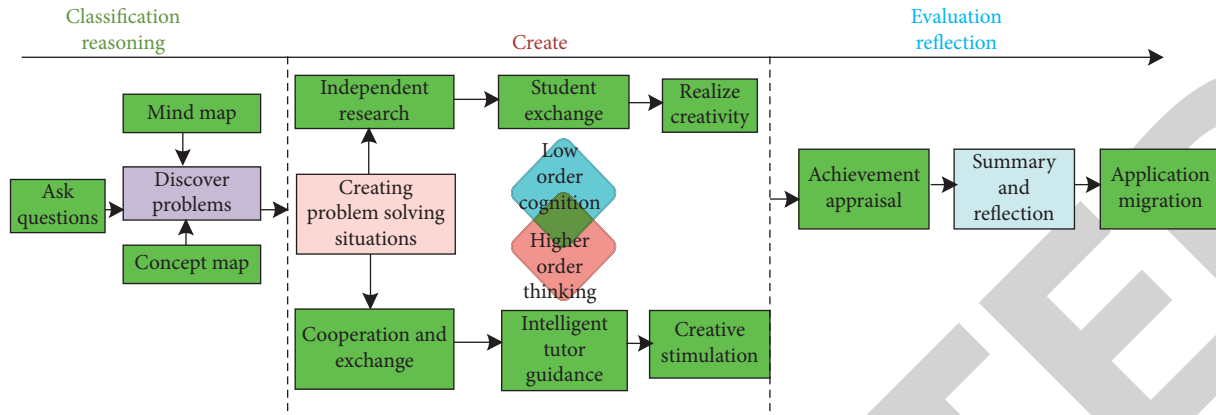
Classification reasoning

Create

Evaluation reflection

Mind map

Ask questions

Discover problems

Concept map

Independent research

Student exchange

Realize creativity

Creating problem solving situations

Low order cognition

Higher order thinking

Cooperation and exchange

Intelligent tutor guidance

Creative stimulation

Achievement appraisal

Summary and reflection

Application migration